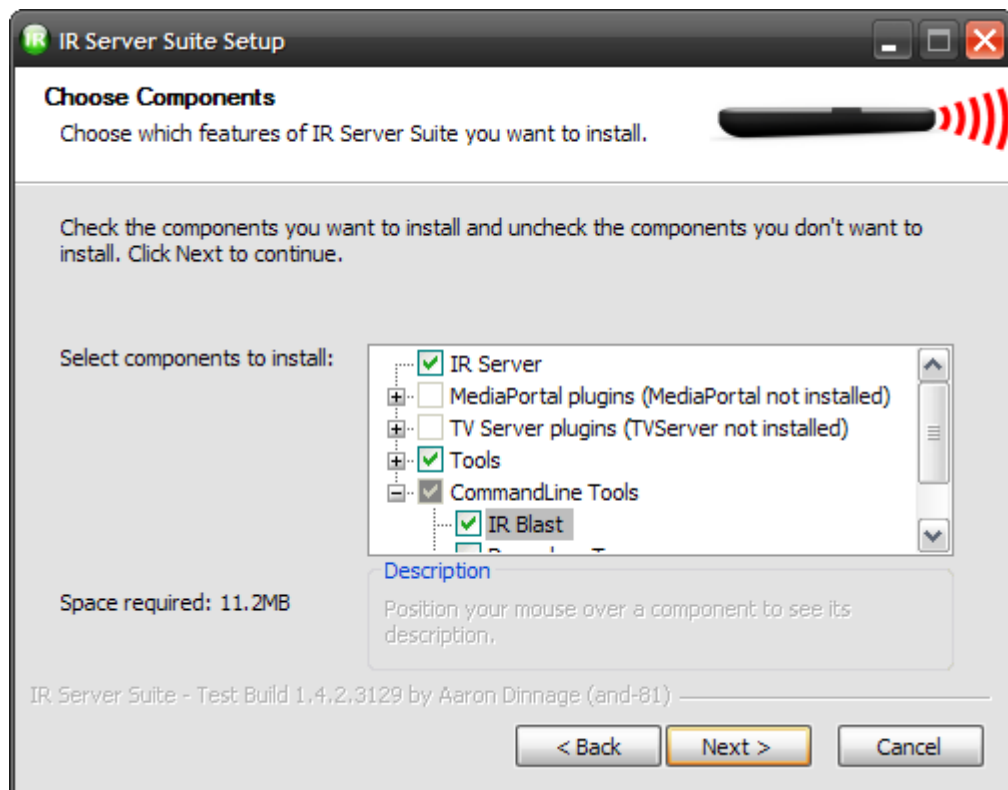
IR Server Suite Setup

Choose Components
Choose which features of IR Server Suite you want to install.

Check the components you want to install and uncheck the components you don't want to install. Click Next to continue.

Select components to install:

IR Server
MediaPortal plugins (MediaPortal not installed)
TV Server plugins (TVServer not installed)
Tools
CommandLine Tools
IR Blast
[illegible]

Space required: 11.2MB

Description
Position your mouse over a component to see its description.

IR Server Suite - Test Build 1.4.2.3129 by Aaron Dinnage (and-81)

< Back
Next >
Cancel